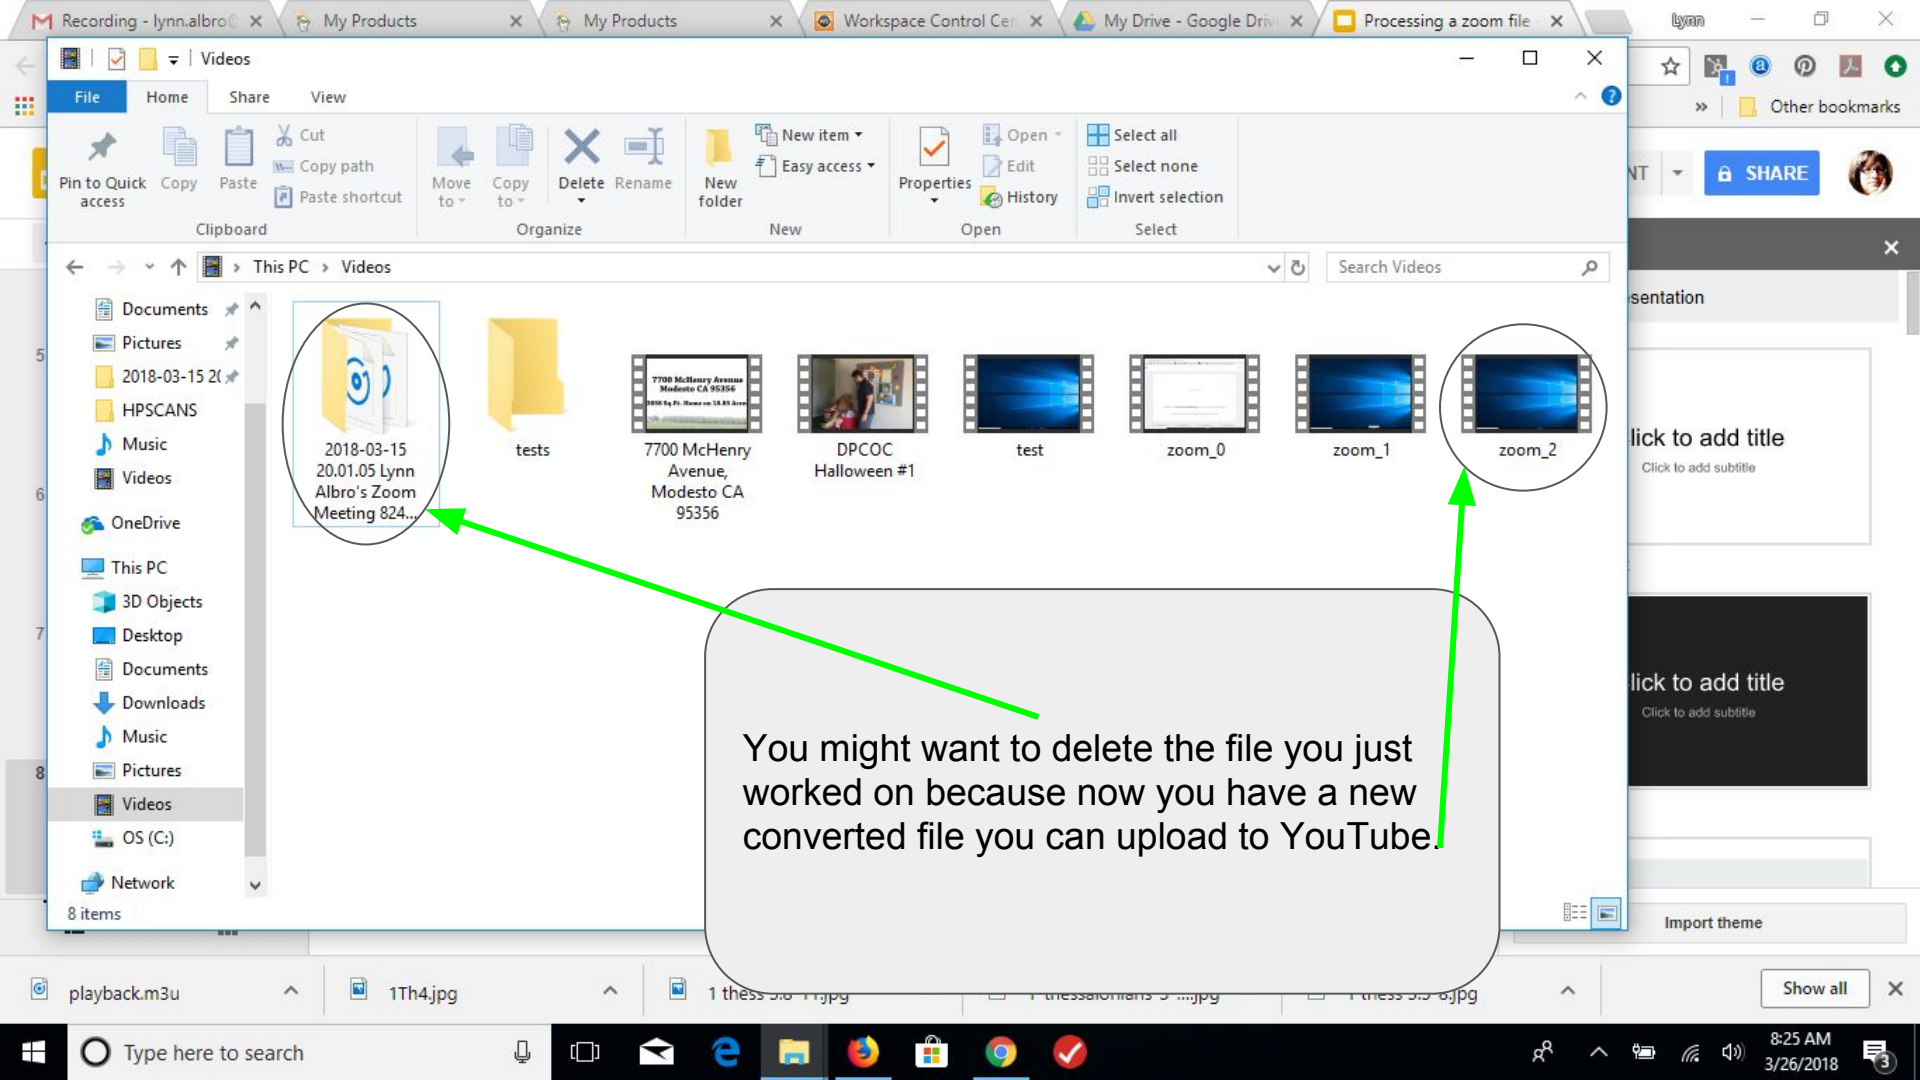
Recording - lynn.albro
My Products
My Products
Workspace Control Cen
My Drive - Google Driv
Processing a zoom file
lynn

Videos

File Home Share View

Pin to Quick access Copy Paste
Cut
Copy path
Paste shortcut
Clipboard

Move to Copy to Delete Rename
Organize

New folder
New item
Easy access
New

Properties
Open
Edit
History
Open

Select all
Select none
Invert selection
Select

This PC › Videos
Search Videos

Documents
Pictures
2018-03-15 2(
HPSCANS
Music
Videos
OneDrive
This PC
3D Objects
Desktop
Documents
Downloads
Music
Pictures
Videos
OS (C:)
Network

2018-03-15 20.01.05 Lynn Albro's Zoom Meeting 824...
tests
7700 McHenry Avenue, Modesto CA 95356
DPCOC Halloween #1
test
zoom_0
zoom_1
zoom_2

8 items

You might want to delete the file you just worked on because now you have a new converted file you can upload to YouTube.

Other bookmarks
SHARE
NT
sentation
lick to add title
Click to add subtitle
lick to add title
Click to add subtitle
Import theme

playback.m3u
1Th4.jpg
1 thess 5.8 11.jpg
1 thessalonians 5 ....jpg
1 thess 5.5 6.jpg
Show all

Type here to search
8:25 AM
3/26/2018